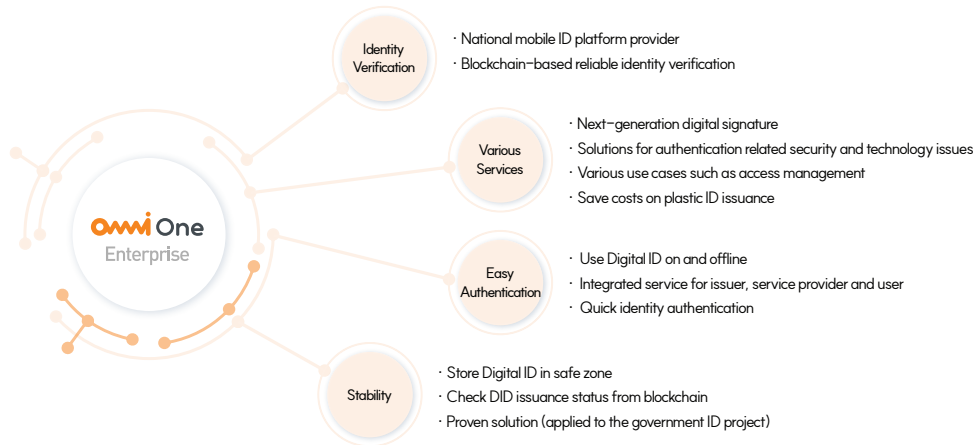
OMNI One
Enterprise

Identity Verification
· National mobile ID platform provider
· Blockchain-based reliable identity verification

Various Services
· Next-generation digital signature
· Solutions for authentication related security and technology issues
· Various use cases such as access management
· Save costs on plastic ID issuance

Easy Authentication
· Use Digital ID on and offline
· Integrated service for issuer, service provider and user
· Quick identity authentication

Stability
· Store Digital ID in safe zone
· Check DID issuance status from blockchain
· Proven solution (applied to the government ID project)